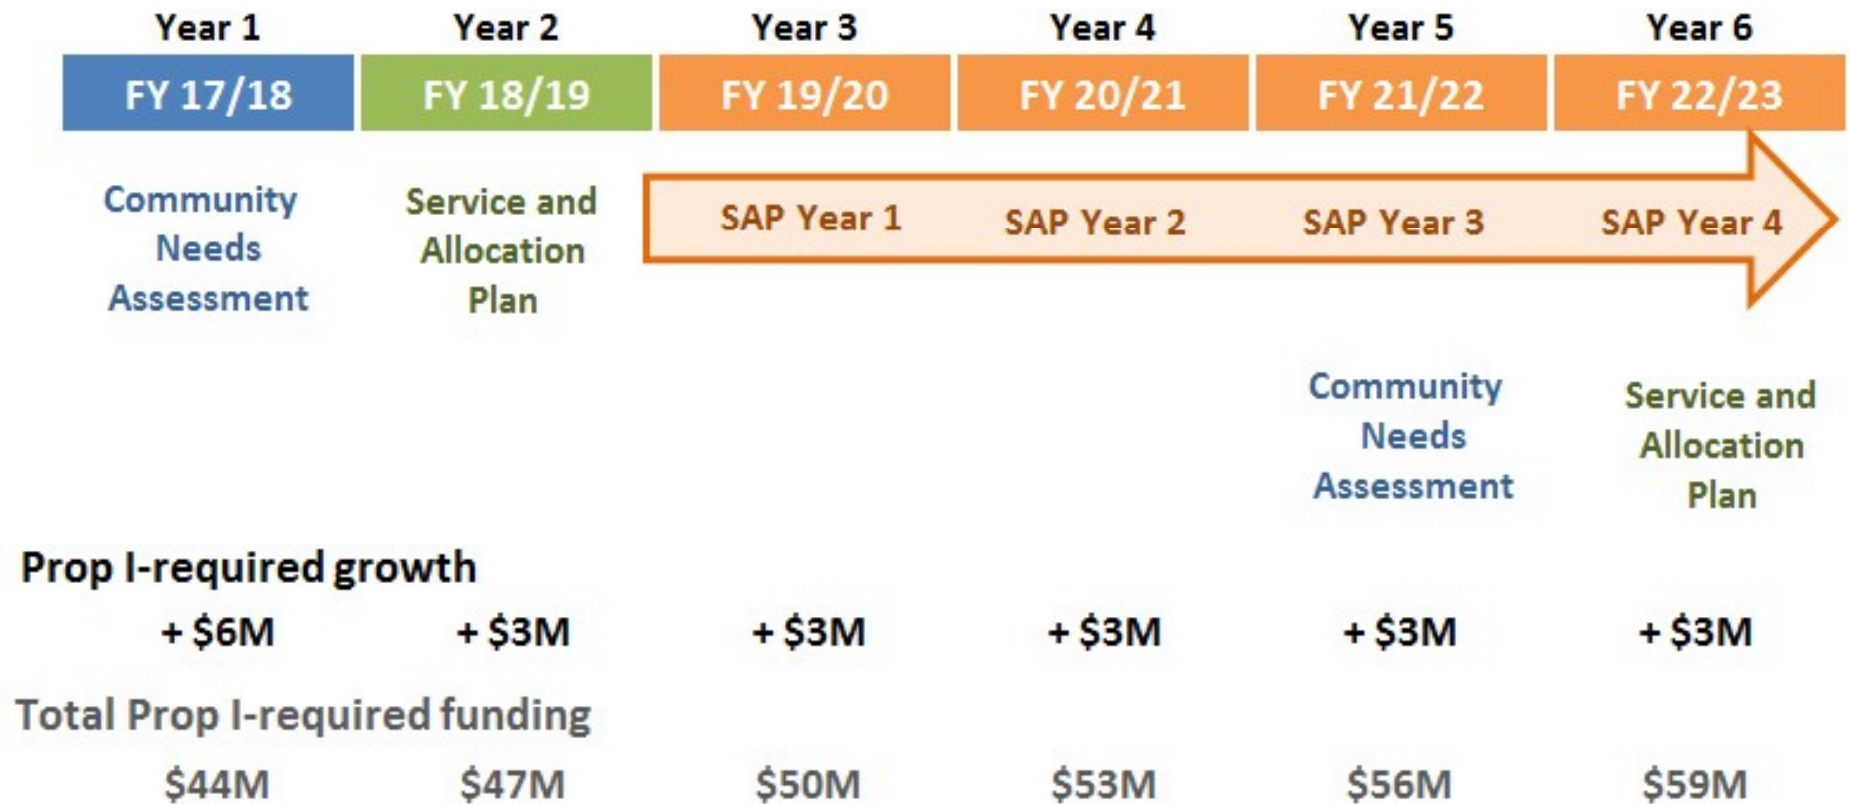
| Year 1 | Year 2 | Year 3 | Year 4 | Year 5 | Year 6 |
|---|---|---|---|---|---|
| FY 17/18 | FY 18/19 | FY 19/20 | FY 20/21 | FY 21/22 | FY 22/23 |

Community Needs Assessment

Service and Allocation Plan

SAP Year 1 SAP Year 2 SAP Year 3 SAP Year 4

Community Needs Assessment

Service and Allocation Plan

Prop I-required growth

+ \$6M + \$3M + \$3M + \$3M + \$3M + \$3M

Total Prop I-required funding

\$44M \$47M \$50M \$53M \$56M \$59M